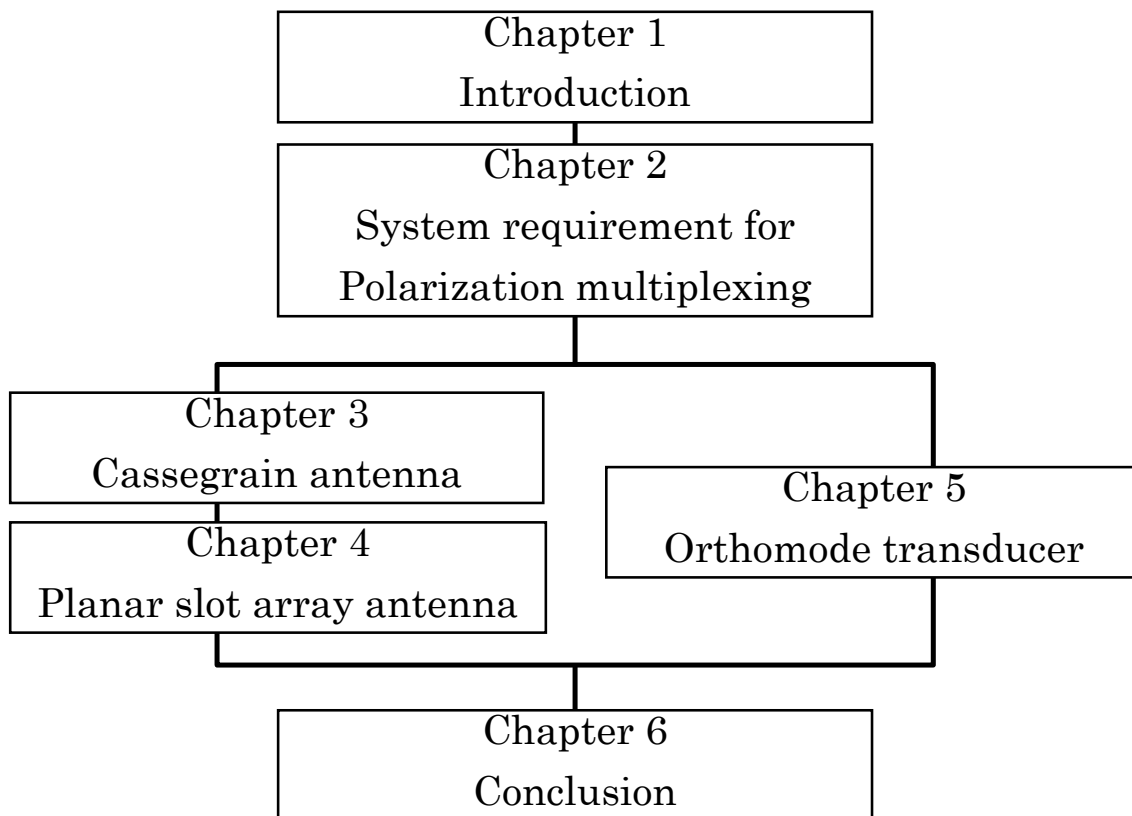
Chapter 1
Introduction

Chapter 2
System requirement for
Polarization multiplexing

Chapter 3
Cassegrain antenna

Chapter 4
Planar slot array antenna

Chapter 5
Orthomode transducer

Chapter 6
Conclusion